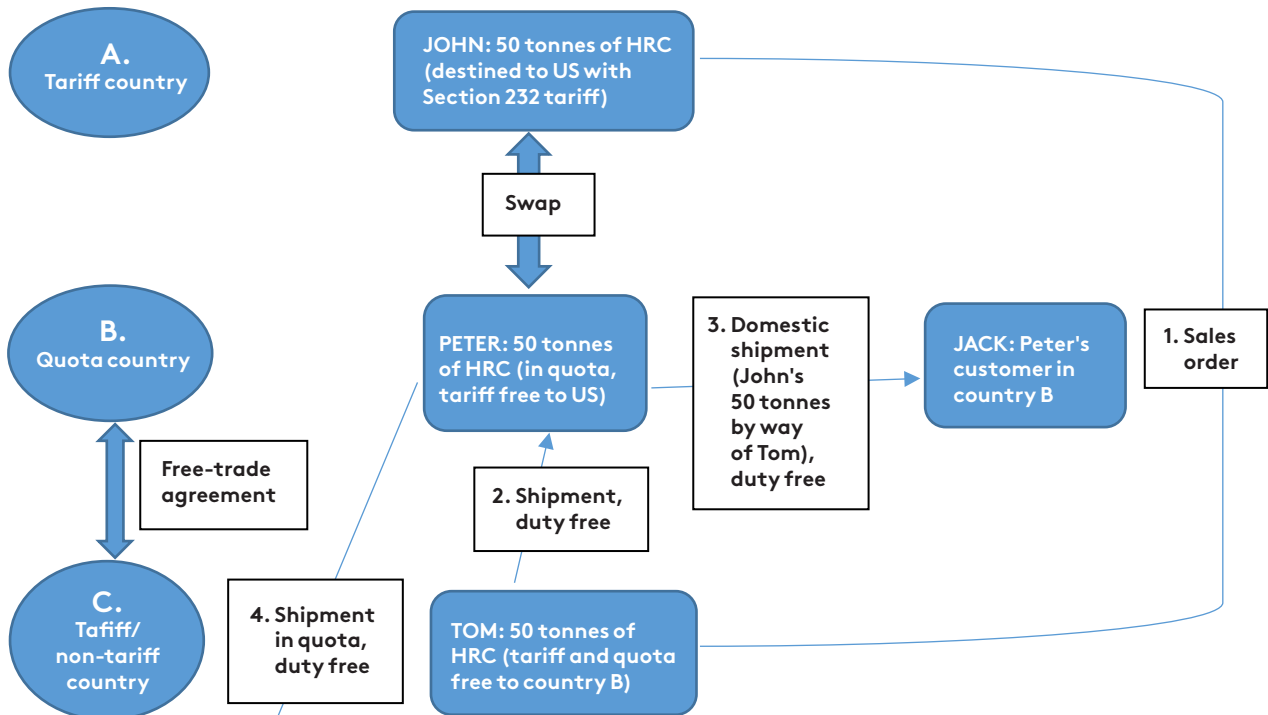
A.
Tariff country

JOHN: 50 tonnes of HRC (destined to US with Section 232 tariff)

Swap

B.
Quota country

PETER: 50 tonnes of HRC (in quota, tariff free to US)

3. Domestic shipment (John's 50 tonnes by way of Tom), duty free

JACK: Peter's customer in country B

1. Sales order

Free-trade agreement

2. Shipment, duty free

C.
Tafiff/ non-tariff country

4. Shipment in quota, duty free

TOM: 50 tonnes of HRC (tariff and quota free to country B)